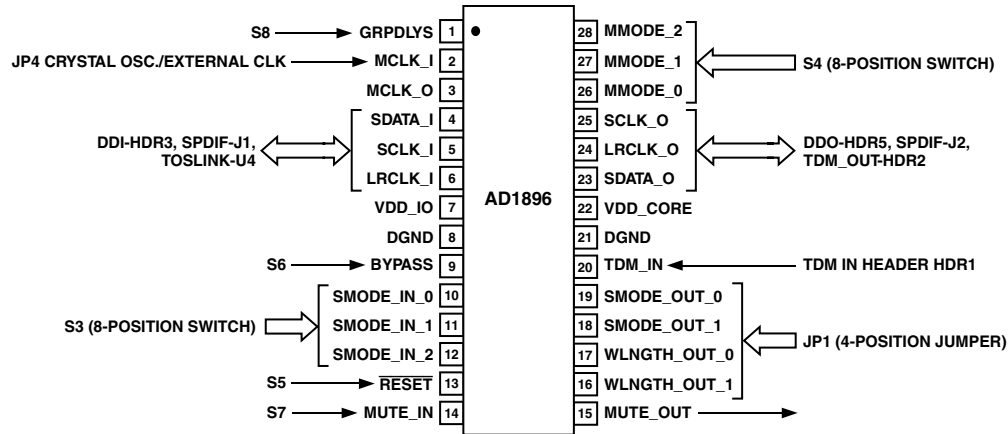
S8 GRPDLYS 1
JP4 CRYSTAL OSC./EXTERNAL CLK MCLK_I 2
MCLK_O 3
DDI-HDR3, SPDIF-J1, TOSLINK-U4
SDATA_I 4
SCLK_I 5
LRCLK_I 6
VDD_IO 7
DGND 8
S6 BYPASS 9
S3 (8-POSITION SWITCH)
SMODE_IN_0 10
SMODE_IN_1 11
SMODE_IN_2 12
S5 $\overline{\text{RESET}}$ 13
S7 MUTE_IN 14

AD1896

28 MMODE_2
27 MMODE_1
26 MMODE_0
S4 (8-POSITION SWITCH)
25 SCLK_O
24 LRCLK_O
23 SDATA_O
DDO-HDR5, SPDIF-J2, TDM_OUT-HDR2
22 VDD_CORE
21 DGND
20 TDM_IN TDM IN HEADER HDR1
19 SMODE_OUT_0
18 SMODE_OUT_1
17 WLNGTH_OUT_0
16 WLNGTH_OUT_1
JP1 (4-POSITION JUMPER)
15 MUTE_OUT